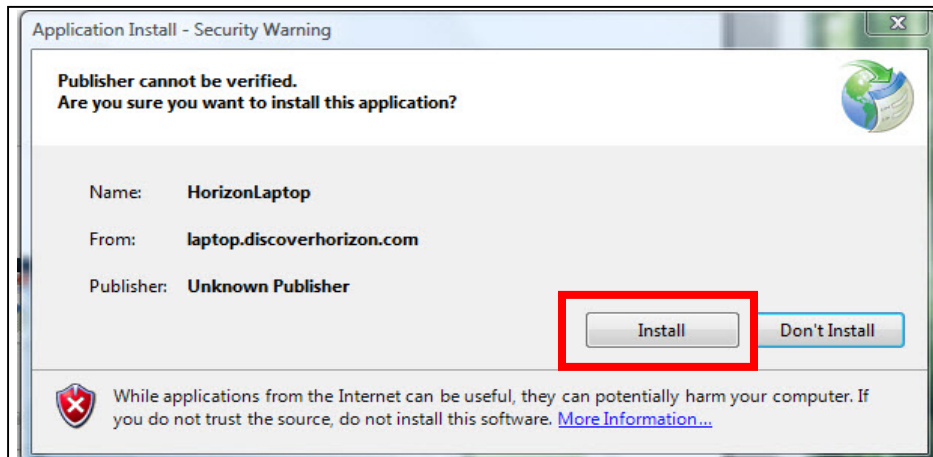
Application Install - Security Warning

Publisher cannot be verified.
Are you sure you want to install this application?

Name: HorizonLaptop

From: laptop.discoverhorizon.com

Publisher: Unknown Publisher

Install

Don't Install

While applications from the Internet can be useful, they can potentially harm your computer. If you do not trust the source, do not install this software. More Information...